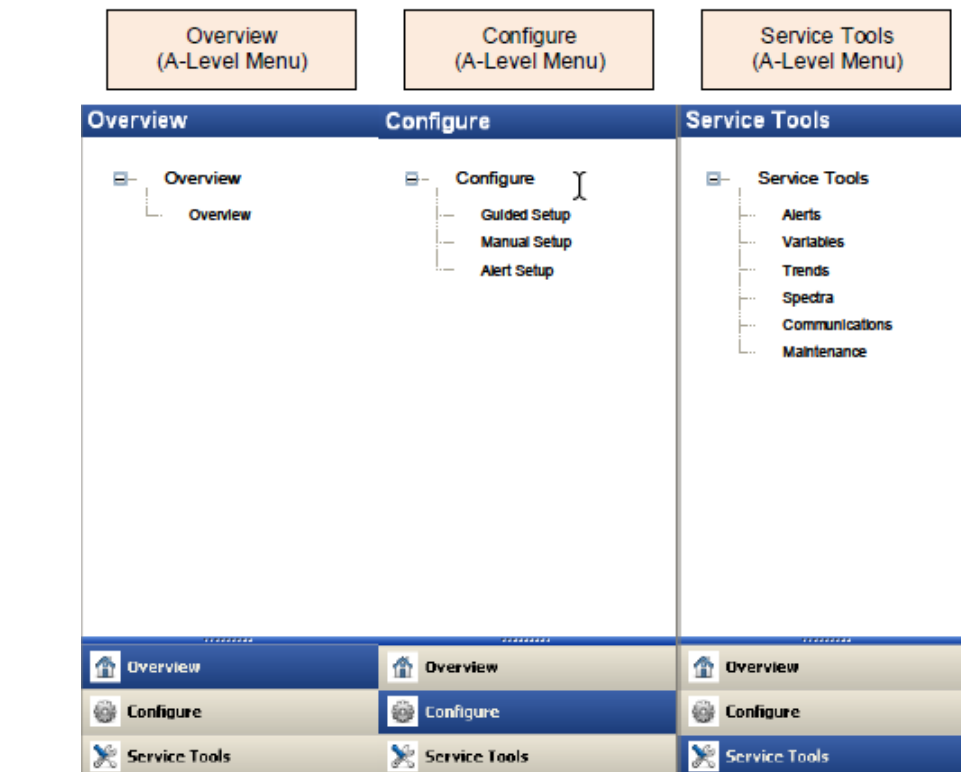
Overview
(A-Level Menu)

Configure
(A-Level Menu)

Service Tools
(A-Level Menu)

Overview

Overview
Overview

Overview
Configure
Service Tools

Configure

Configure
Guided Setup
Manual Setup
Alert Setup

Overview
Configure
Service Tools

Service Tools

Service Tools
Alerts
Variables
Trends
Spectra
Communications
Maintenance

Overview
Configure
Service Tools